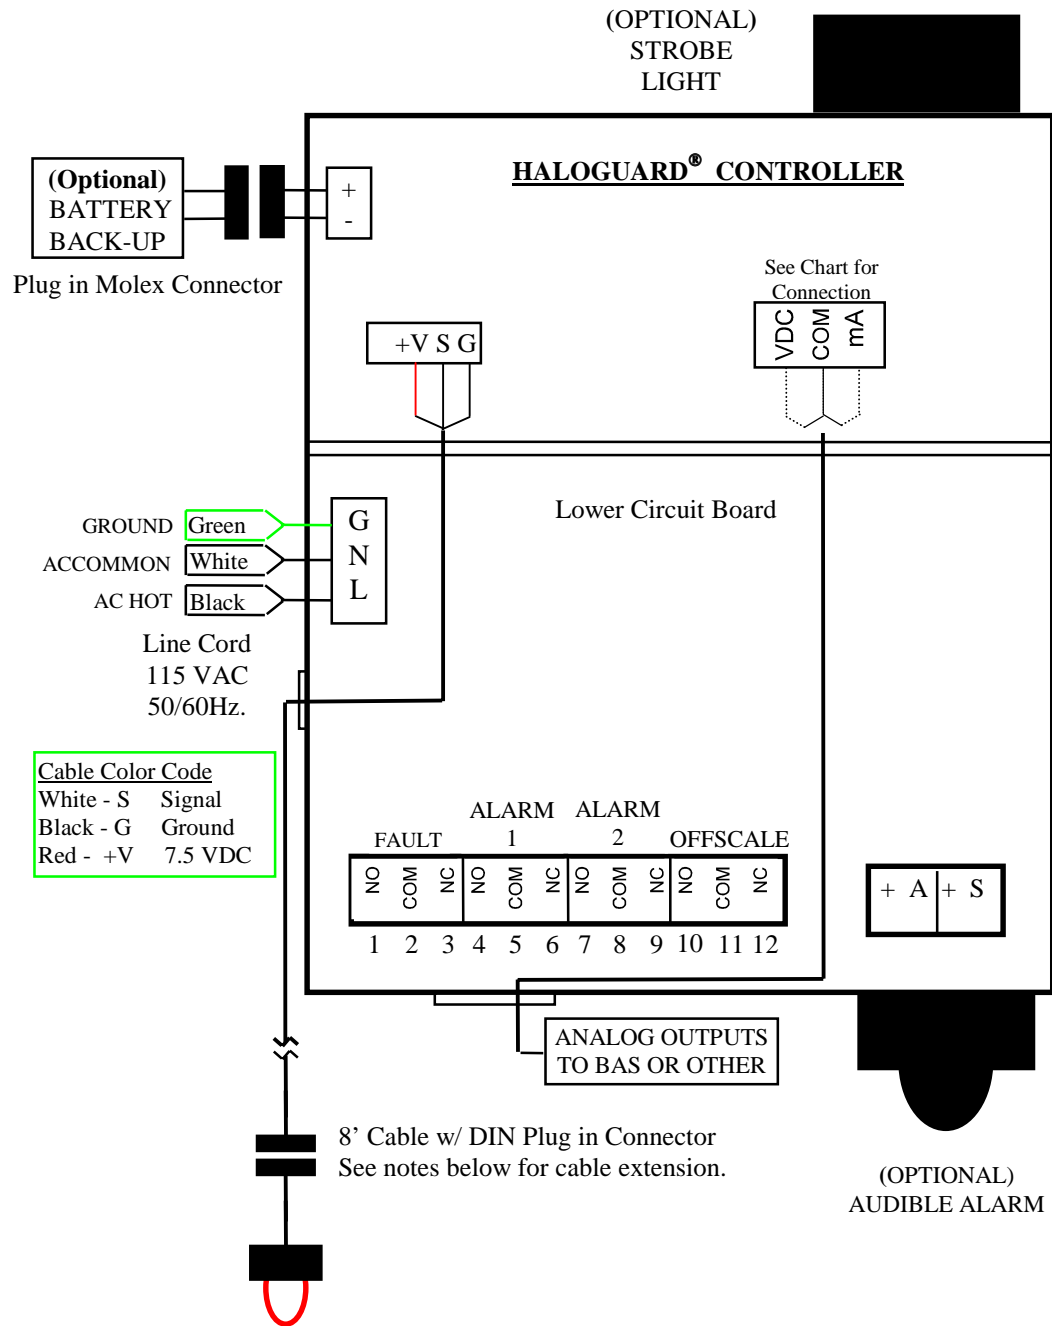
(OPTIONAL)
STROBE
LIGHT

HALOGUARD® CONTROLLER

(Optional)
BATTERY
BACK-UP

+
-

Plug in Molex Connector

See Chart for Connection

VDC COM mA

+V S G

Lower Circuit Board

GROUND Green
ACCOMMON White
AC HOT Black

G
N
L

Line Cord
115 VAC
50/60Hz.

Cable Color Code
White - S Signal
Black - G Ground
Red - +V 7.5 VDC

FAULT
ALARM 1
ALARM 2
OFFSCALE

NO COM NC NO COM NC NO COM NC NO COM NC

1 2 3 4 5 6 7 8 9 10 11 12

+ A + S

ANALOG OUTPUTS
TO BAS OR OTHER

8' Cable w/ DIN Plug in Connector
See notes below for cable extension.

(OPTIONAL)
AUDIBLE ALARM